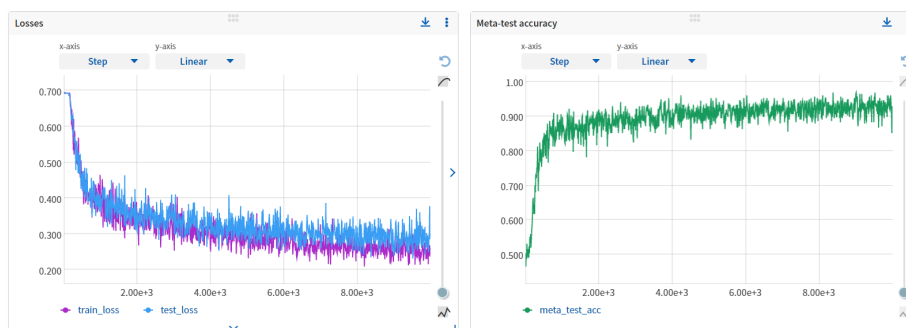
Losses

x-axis
Step
y-axis
Linear

0.700
0.600
0.500
0.400
0.300
0.200

2.00e+3
4.00e+3
6.00e+3
8.00e+3

train_loss
test_loss

Meta-test accuracy

x-axis
Step
y-axis
Linear

1.00
0.900
0.800
0.700
0.600
0.500

2.00e+3
4.00e+3
6.00e+3
8.00e+3

meta_test_acc